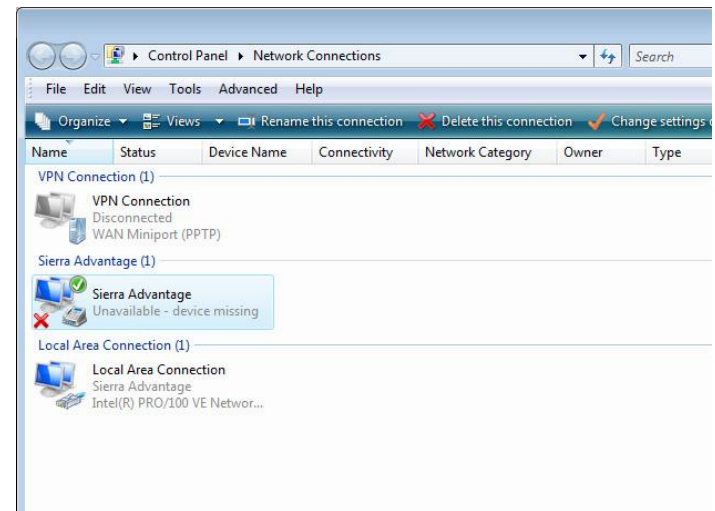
Control Panel ▸ Network Connections

Search

File Edit View Tools Advanced Help

Organize ▾ Views ▾ Rename this connection Delete this connection Change settings

Name Status Device Name Connectivity Network Category Owner Type

VPN Connection (1)

VPN Connection
Disconnected
WAN Miniport (PPTP)

Sierra Advantage (1)

Sierra Advantage
Unavailable - device missing

Local Area Connection (1)

Local Area Connection
Sierra Advantage
Intel(R) PRO/100 VE Networ...